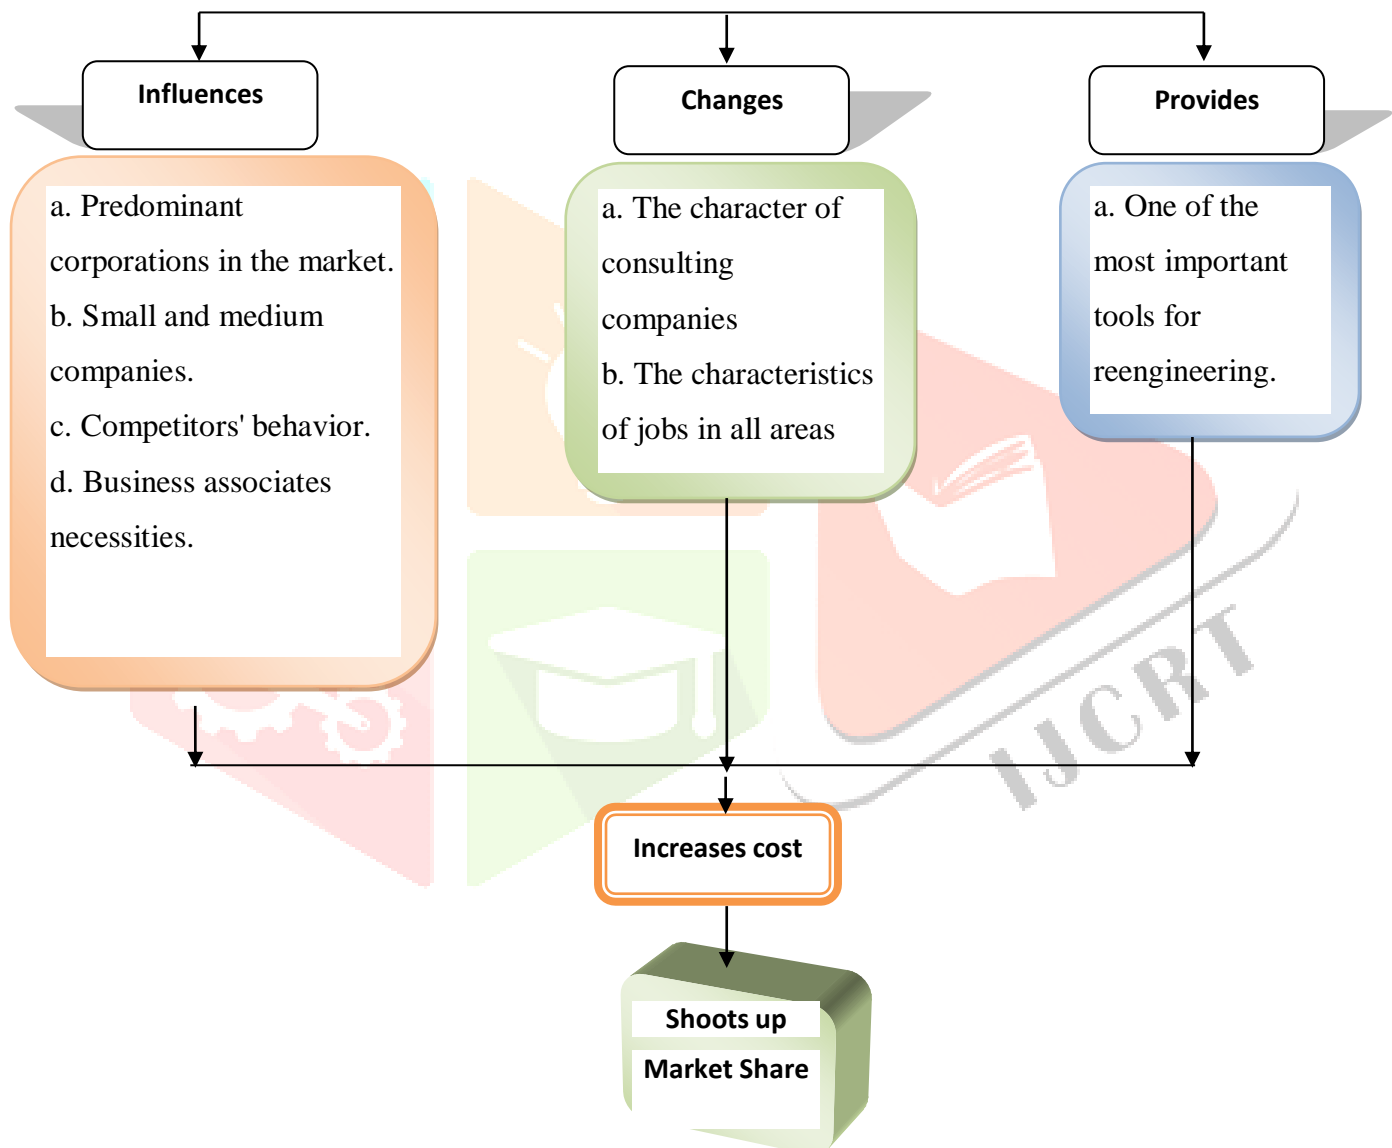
Influences

a. Predominant corporations in the market.
b. Small and medium companies.
c. Competitors' behavior.
d. Business associates necessities.

Changes

a. The character of consulting companies
b. The characteristics of jobs in all areas

Provides

a. One of the most important tools for reengineering.

Increases cost

Shoots up
Market Share

IJCRT